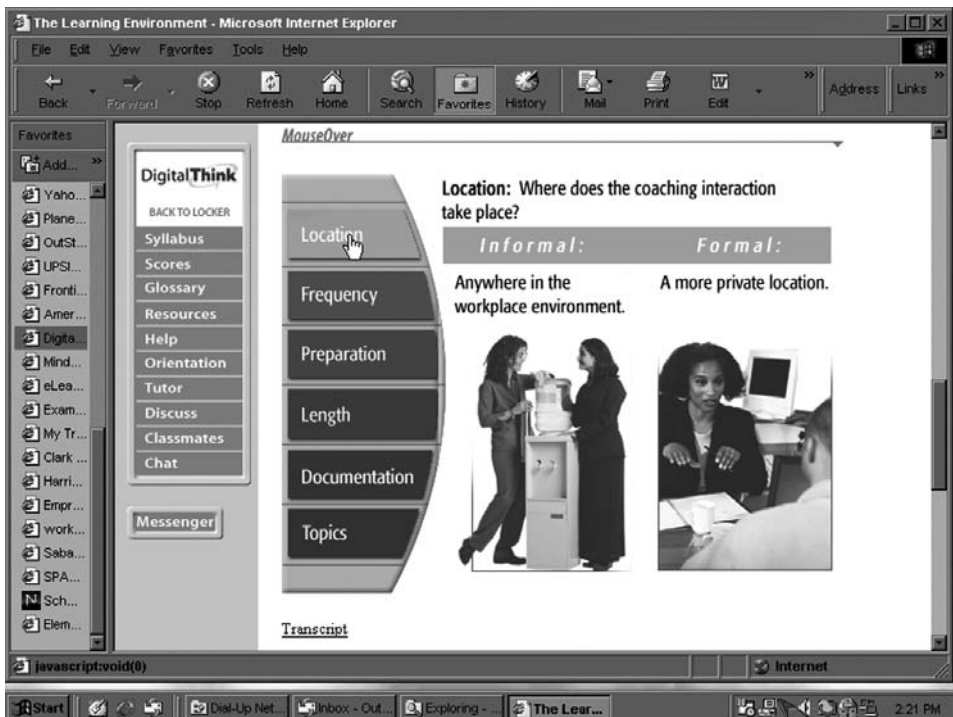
The Learning Environment - Microsoft Internet Explorer

File Edit View Favorites Tools Help

Back Forward Stop Refresh Home Search Favorites History Mail Print Edit Address Links

Favorites
Add...
Yaho...
Plane...
OutSt...
UPSI...
Fronti...
Amer...
Digita...
Mind...
eLea...
Exam...
My Tr...
Clark ...
Harri...
Empr...
work...
Saba...
SPA...
Sch...
Elem...

DigitalThink
BACK TO LOCKER
Syllabus
Scores
Glossary
Resources
Help
Orientation
Tutor
Discuss
Classmates
Chat

Messenger

MouseOver

Location
Frequency
Preparation
Length
Documentation
Topics

Location: Where does the coaching interaction take place?

| Informal: | Formal: |
|---|---|
| Anywhere in the workplace environment. | A more private location. |

Transcript

javascript:void(0)
Internet

Start Dial-Up Net... Inbox - Out... Exploring - ... The Lear... 2:21 PM